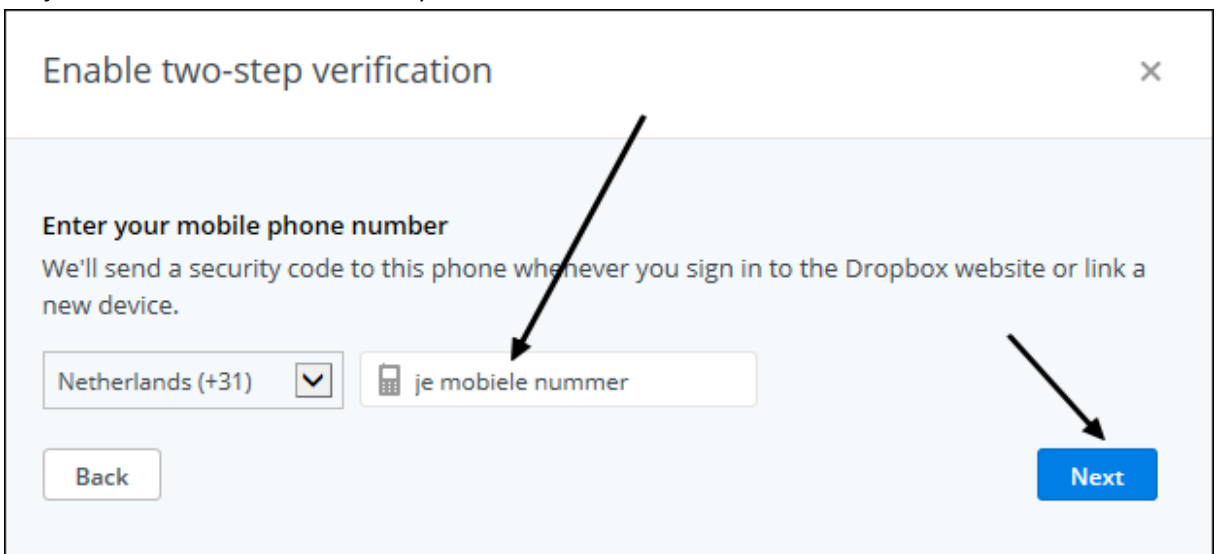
Enable two-step verification

×

Enter your mobile phone number

We'll send a security code to this phone whenever you sign in to the Dropbox website or link a new device.

Netherlands (+31)

je mobiele nummer

Back

Next